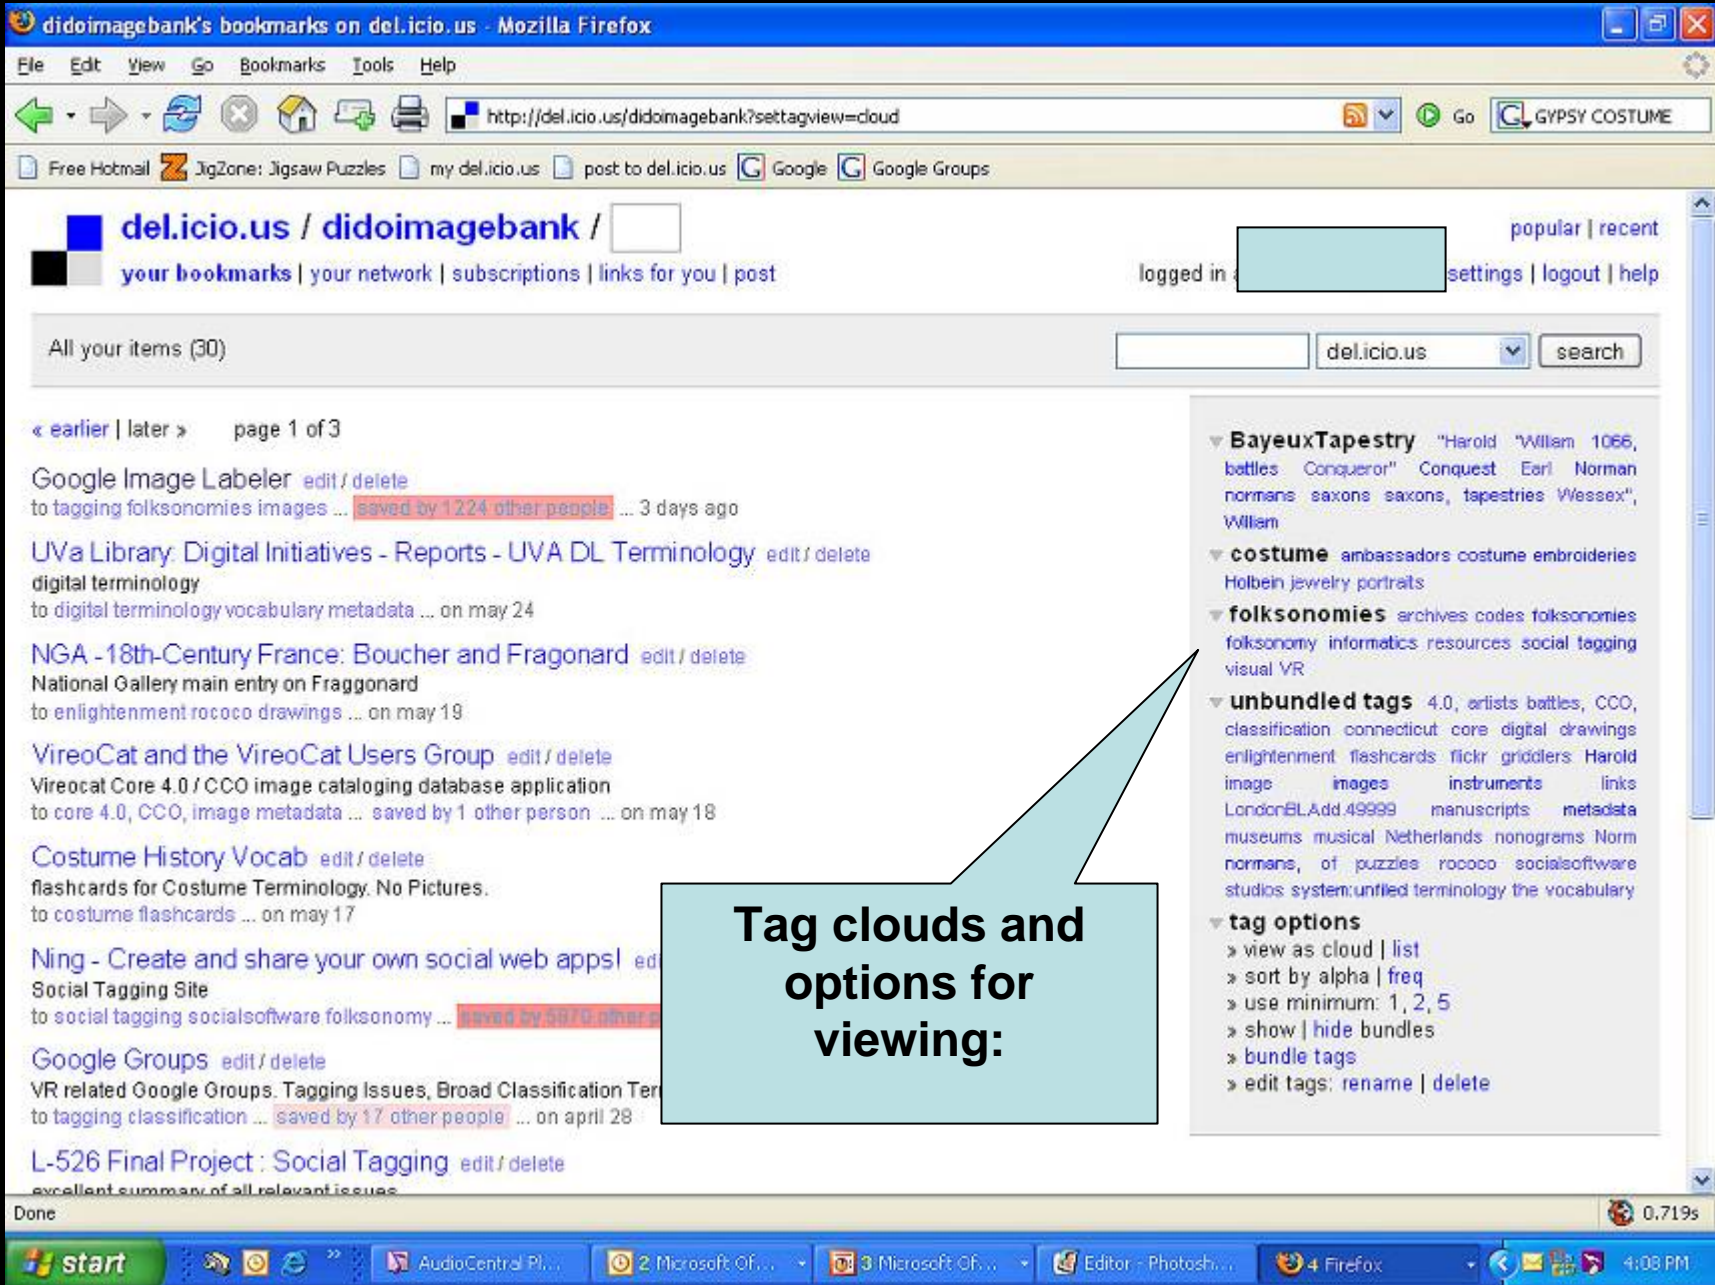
didoimagebank's bookmarks on del.icio.us - Mozilla Firefox

File Edit View Go Bookmarks Tools Help

http://del.icio.us/didoimagebank?settagview=cloud Go GYPSY COSTUME

Free Hotmail JigZone: Jigsaw Puzzles my del.icio.us post to del.icio.us Google Google Groups

del.icio.us / didoimagebank /

popular | recent

your bookmarks | your network | subscriptions | links for you | post

logged in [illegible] settings | logout | help

All your items (30)

del.icio.us search

« earlier | later » page 1 of 3

Google Image Labeler edit / delete
to tagging folksonomies images ... saved by 1224 other people ... 3 days ago

UVa Library: Digital Initiatives - Reports - UVA DL Terminology edit / delete
digital terminology
to digital terminology vocabulary metadata ... on may 24

NGA - 18th-Century France: Boucher and Fragonard edit / delete
National Gallery main entry on Fraggonard
to enlightenment rococo drawings ... on may 19

VireoCat and the VireoCat Users Group edit / delete
Vireocat Core 4.0 / CCO image cataloging database application
to core 4.0, CCO, image metadata ... saved by 1 other person ... on may 18

Costume History Vocab edit / delete
flashcards for Costume Terminology. No Pictures.
to costume flashcards ... on may 17

Ning - Create and share your own social web apps! ed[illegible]
Social Tagging Site
to social tagging socialsoftware folksonomy ... saved by 5870 other p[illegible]

Google Groups edit / delete
VR related Google Groups. Tagging Issues, Broad Classification Ter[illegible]
to tagging classification ... saved by 17 other people ... on april 28

L-526 Final Project : Social Tagging edit / delete
excellent summary of all relevant issues

BayeuxTapestry "Harold "William 1066, battles Conqueror" Conquest Earl Norman normans saxons saxons, tapestries Wessex", William

costume ambassadors costume embroideries Holbein jewelry portraits

folksonomies archives codes folksonomies folksonomy informatics resources social tagging visual VR

unbundled tags 4.0, artists battles, CCO, classification connecticut core digital drawings enlightenment flashcards flickr griddlers Harold image images instruments links LondonBLAdd.49999 manuscripts metadata museums musical Netherlands nonograms Norm normans, of puzzles rococo socialsoftware studios system:unfiled terminology the vocabulary

tag options
» view as cloud | list
» sort by alpha | freq
» use minimum: 1, 2, 5
» show | hide bundles
» bundle tags
» edit tags: rename | delete

Tag clouds and options for viewing:

Done 0.719s

start AudioCentral Pl... 2 Microsoft Of... 3 Microsoft Of... Editor - Photosh... 4 Firefox 4:08 PM